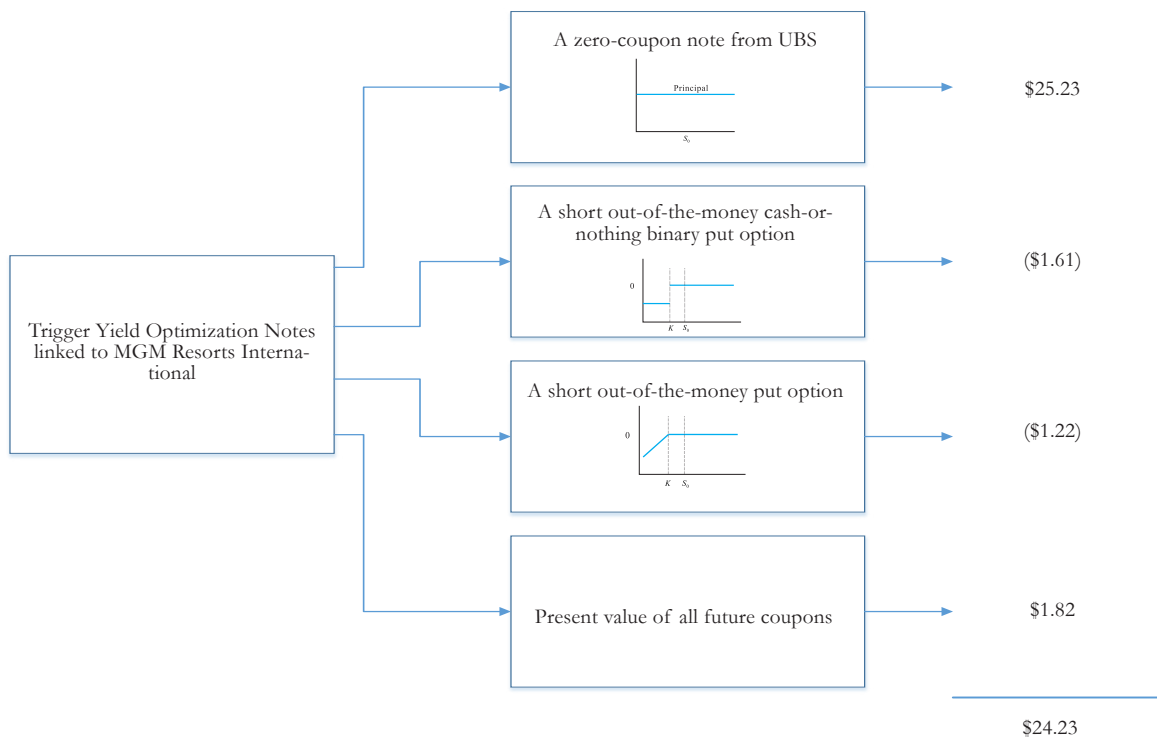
Trigger Yield Optimization Notes linked to MGM Resorts International

A zero-coupon note from UBS

Principal

$S_0$

$25.23

A short out-of-the-money cash-or-nothing binary put option

0

$K$ $S_0$

($1.61)

A short out-of-the-money put option

0

$K$ $S_0$

($1.22)

Present value of all future coupons

$1.82

$24.23